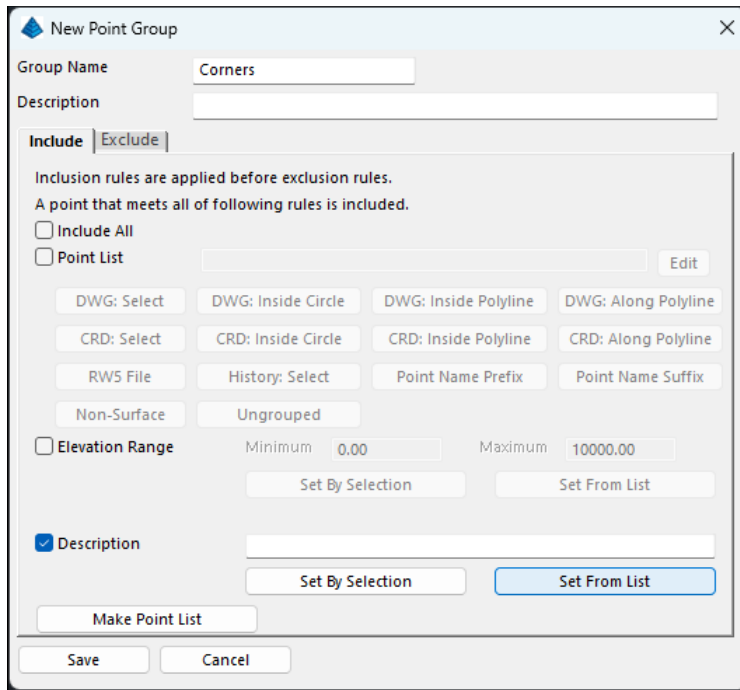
New Point Group

Group Name Corners
Description

Include | Exclude

Inclusion rules are applied before exclusion rules.
A point that meets all of following rules is included.

Include All
Point List
Edit

DWG: Select | DWG: Inside Circle | DWG: Inside Polyline | DWG: Along Polyline
CRD: Select | CRD: Inside Circle | CRD: Inside Polyline | CRD: Along Polyline
RW5 File | History: Select | Point Name Prefix | Point Name Suffix
Non-Surface | Ungrouped

Elevation Range
Minimum 0.00 Maximum 10000.00
Set By Selection | Set From List

Description
Set By Selection | Set From List

Make Point List

Save | Cancel